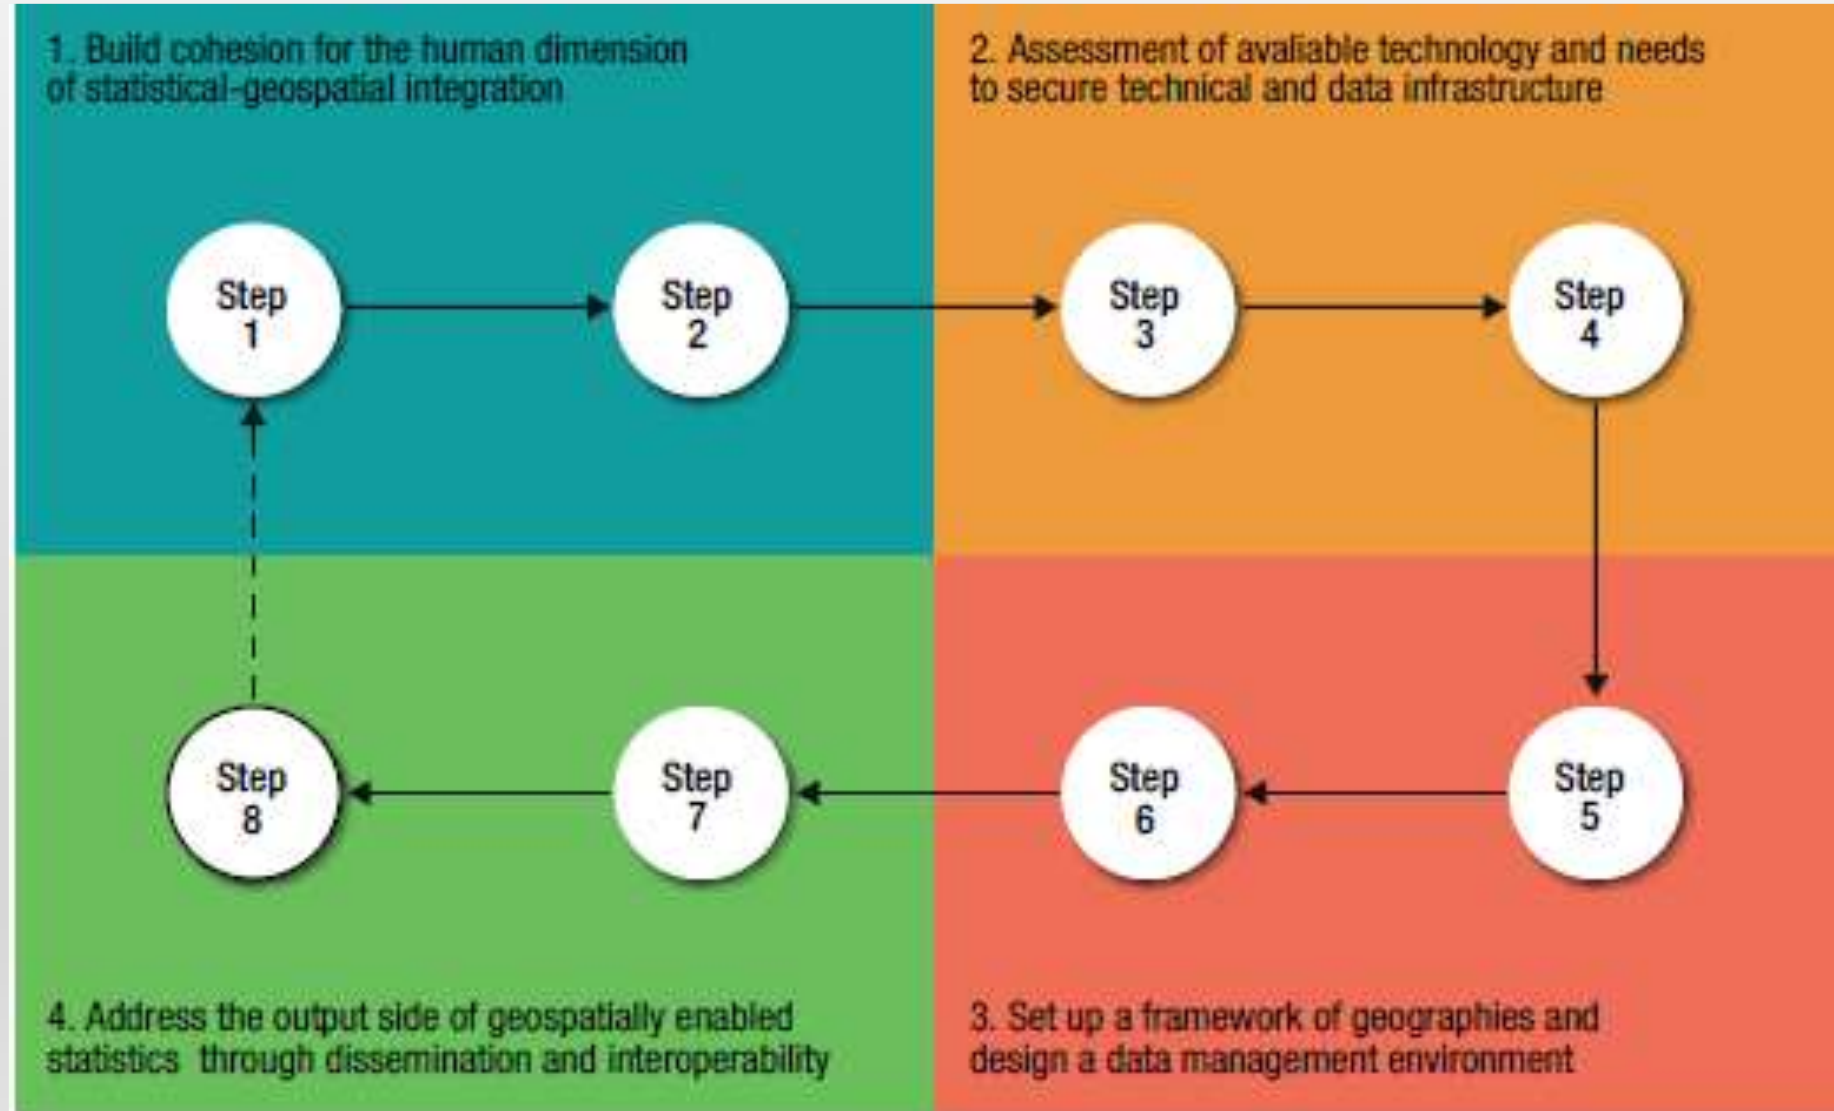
1. Build cohesion for the human dimension of statistical-geospatial integration

2. Assessment of avaliable technology and needs to secure technical and data infrastructure

Step 1

Step 2

Step 3

Step 4

Step 8

Step 7

Step 6

Step 5

4. Address the output side of geospatially enabled statistics through dissemination and interoperability

3. Set up a framework of geographies and design a data management environment